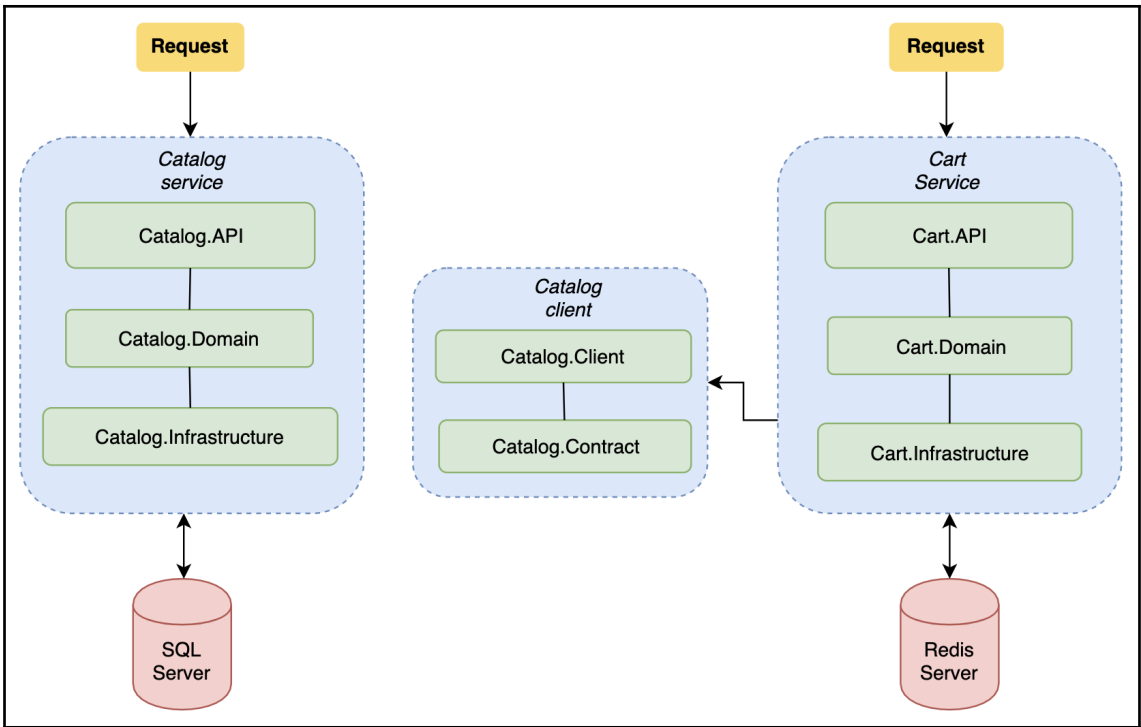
Request

Catalog service

Catalog.API

Catalog.Domain

Catalog.Infrastructure

SQL Server

Catalog client

Catalog.Client

Catalog.Contract

Request

Cart Service

Cart.API

Cart.Domain

Cart.Infrastructure

Redis Server